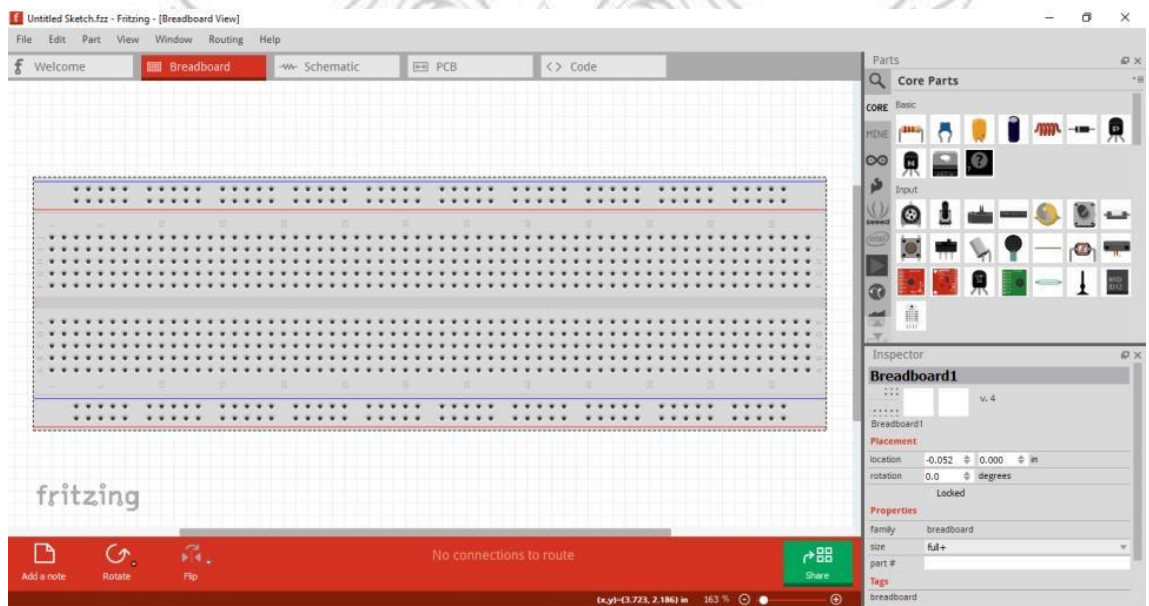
Untitled Sketch.fzz - Fritzing - [Breadboard View]

File Edit Part View Window Routing Help

Welcome | Breadboard | Schematic | PCB | <> Code

Parts

Core Parts

CORE Basic

MINE

Input

fritzing

Inspector

Breadboard1

v. 4

Breadboard1

Placement

location -0.052 0.000 in

rotation 0.0 degrees

Locked

Properties

family breadboard

size full+

part #

Tags

breadboard

Add a note | Rotate | Flip

No connections to route

Share

(x,y)=(3.723, 2.186) in 163 %